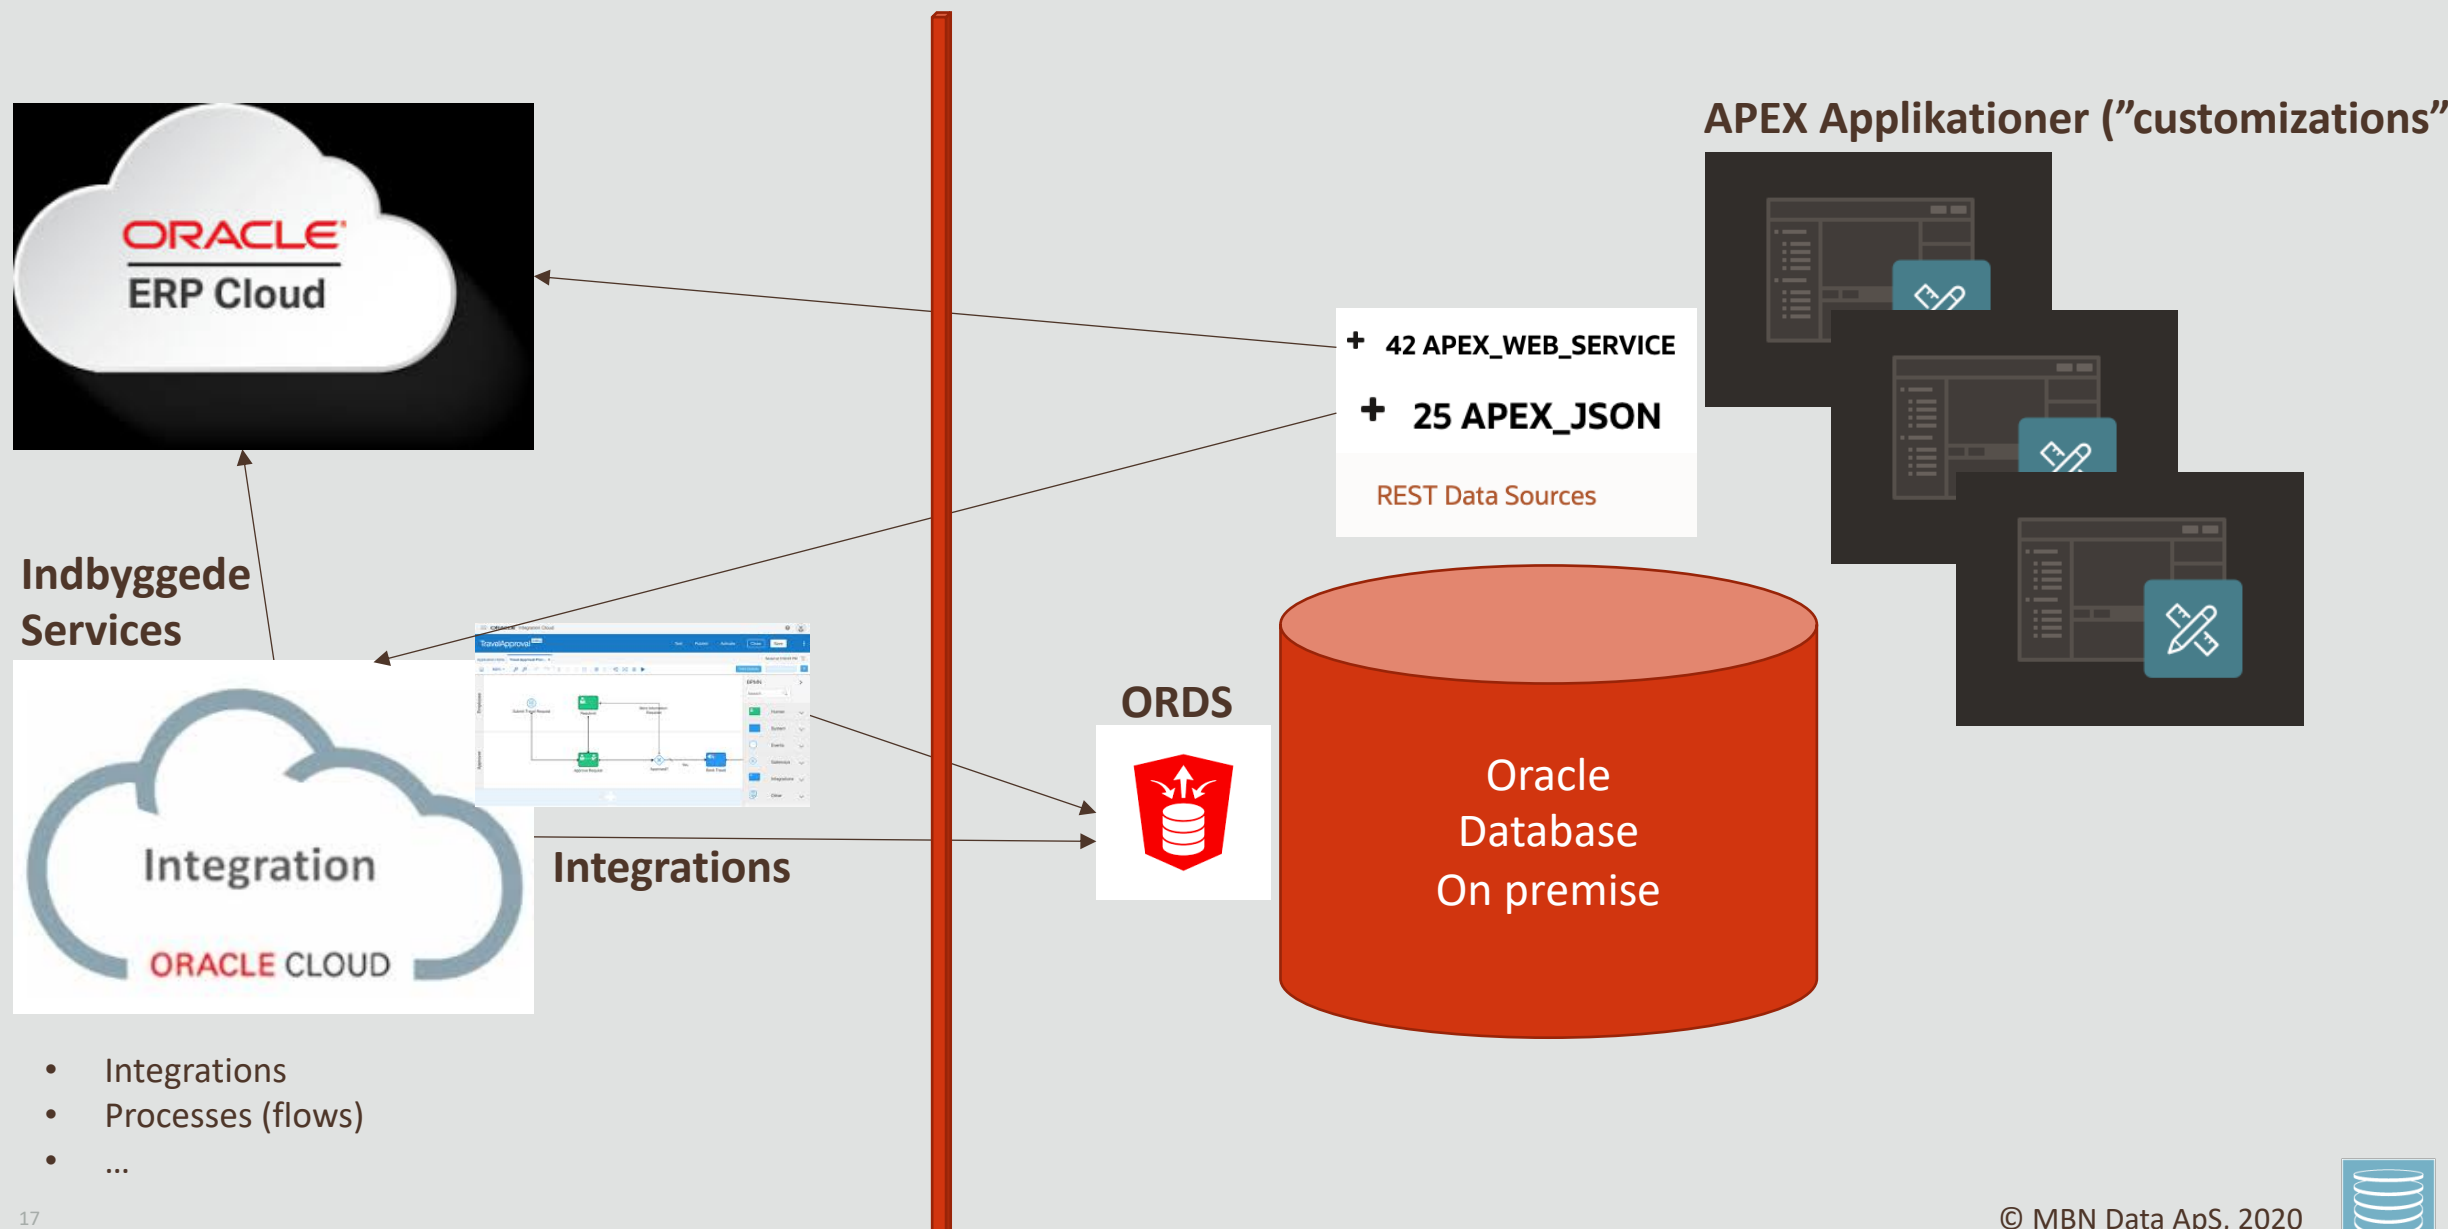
ORACLE
ERP Cloud

APEX Applikationer (”customizations”

+ 42 APEX_WEB_SERVICE

+ 25 APEX_JSON

REST Data Sources

Indbyggede Services

TravelApproval

ORDS

Oracle Database On premise

Integration
ORACLE CLOUD

Integrations

• Integrations
• Processes (flows)
• …

17

© MBN Data ApS, 2020